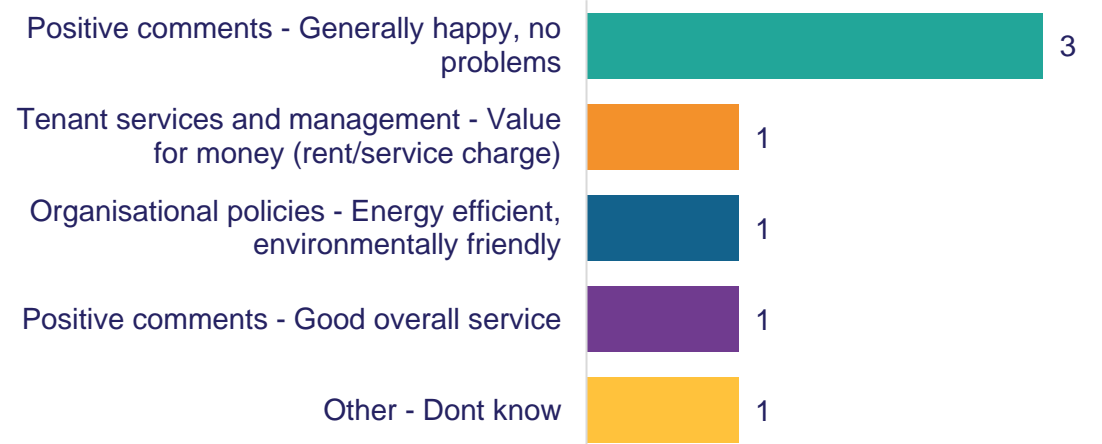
Positive comments - Generally happy, no problems
3

Tenant services and management - Value for money (rent/service charge)
1

Organisational policies - Energy efficient, environmentally friendly
1

Positive comments - Good overall service
1

Other - Dont know
1